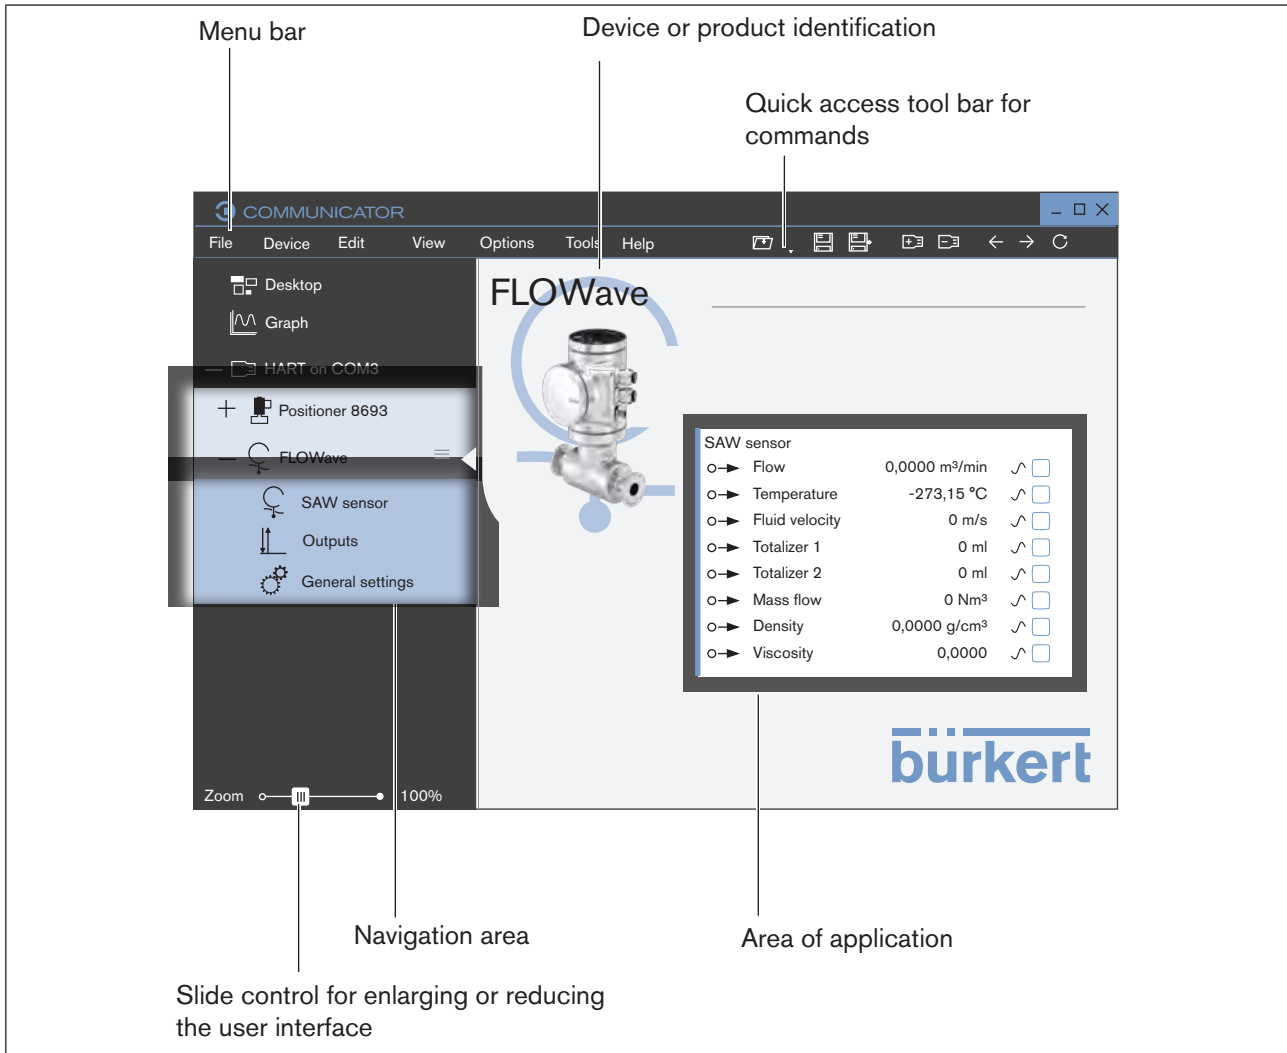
Menu bar

Device or product identification

Quick access tool bar for commands

COMMUNICATOR

File Device Edit View Options Tools Help

Desktop

Graph

HART on COM3

Positioner 8693

FLOWave

SAW sensor

Outputs

General settings

Zoom 100%

FLOWave

SAW sensor

| | | |
|---|---|---|
| Flow | 0,0000 m³/min | |
| Temperature | -273,15 °C | |
| Fluid velocity | 0 m/s | |
| Totalizer 1 | 0 ml | |
| Totalizer 2 | 0 ml | |
| Mass flow | 0 Nm³ | |
| Density | 0,0000 g/cm³ | |
| Viscosity | 0,0000 | |

bürkert

Navigation area

Area of application

Slide control for enlarging or reducing the user interface